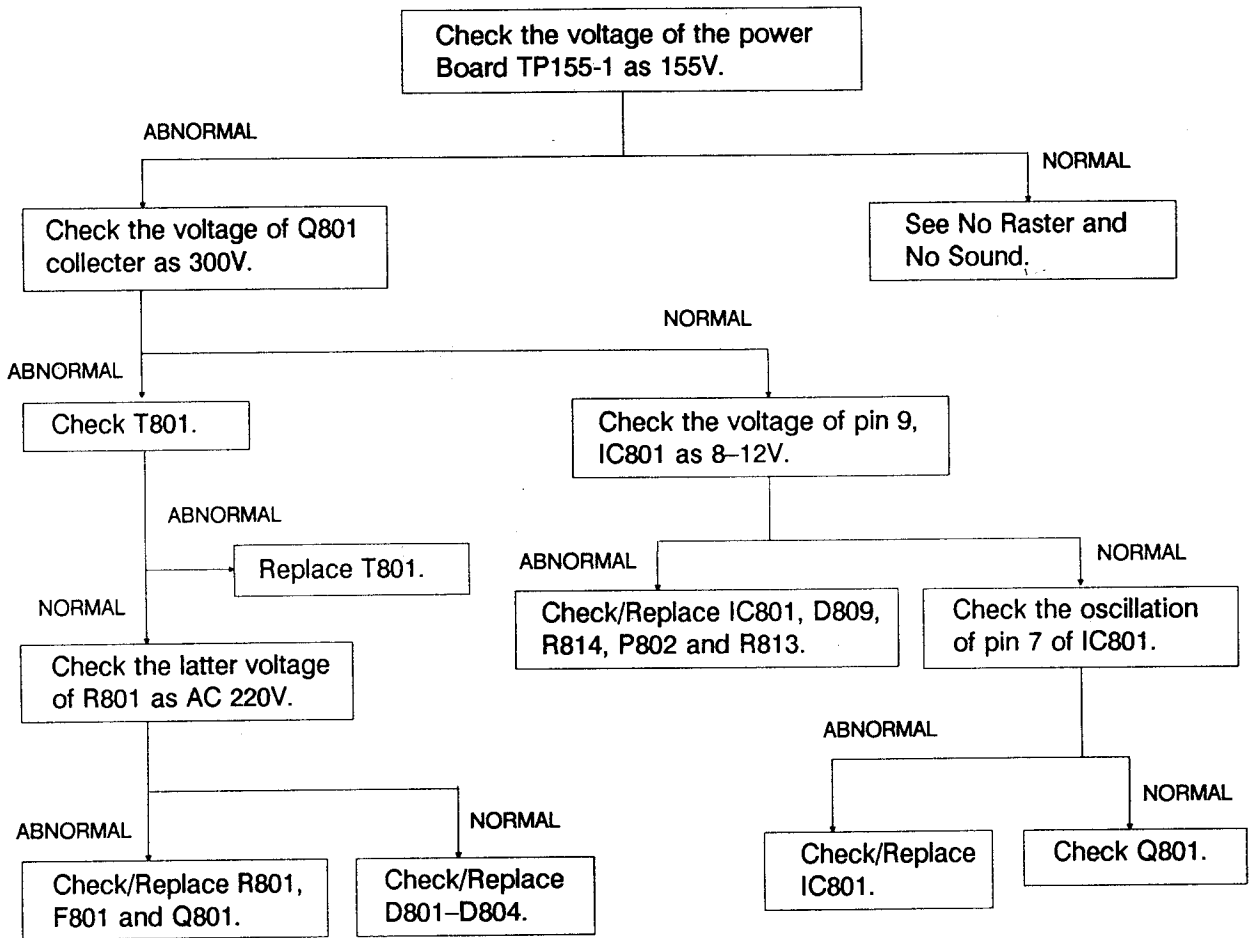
Check the voltage of the power Board TP155-1 as 155V.

ABNORMAL

NORMAL

Check the voltage of Q801 collecter as 300V.

See No Raster and No Sound.

NORMAL

ABNORMAL

Check T801.

Check the voltage of pin 9, IC801 as 8–12V.

ABNORMAL

Replace T801.

ABNORMAL

NORMAL

NORMAL

Check/Replace IC801, D809, R814, P802 and R813.

Check the oscillation of pin 7 of IC801.

Check the latter voltage of R801 as AC 220V.

ABNORMAL

NORMAL

ABNORMAL

NORMAL

Check/Replace IC801.

Check Q801.

Check/Replace R801, F801 and Q801.

Check/Replace D801–D804.